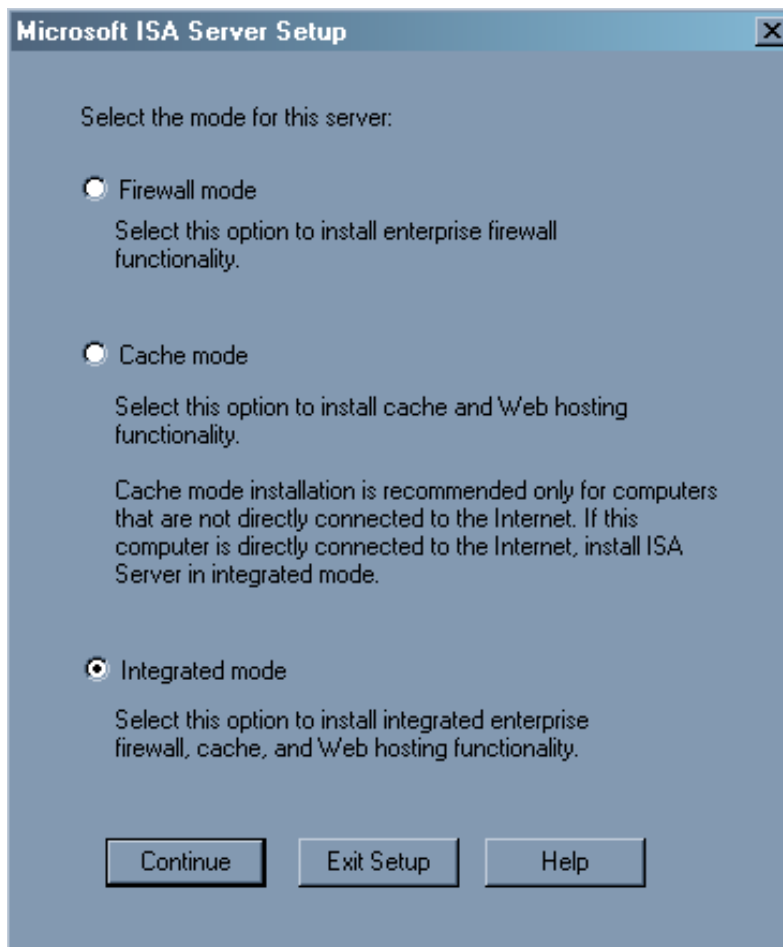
Microsoft ISA Server Setup

Select the mode for this server:

Firewall mode

Select this option to install enterprise firewall functionality.

Cache mode

Select this option to install cache and Web hosting functionality.

Cache mode installation is recommended only for computers that are not directly connected to the Internet. If this computer is directly connected to the Internet, install ISA Server in integrated mode.

Integrated mode

Select this option to install integrated enterprise firewall, cache, and Web hosting functionality.

Continue

Exit Setup

Help